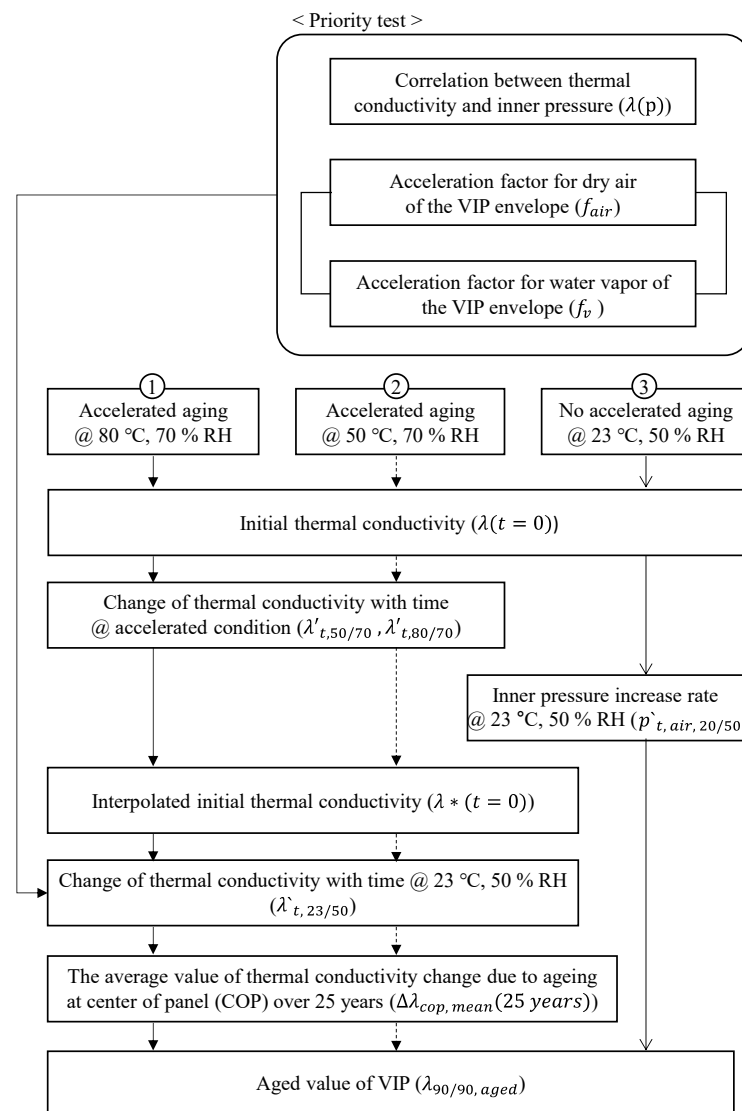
< Priority test >

Correlation between thermal conductivity and inner pressure ($\lambda$(p))

Acceleration factor for dry air of the VIP envelope ($f_{air}$)

Acceleration factor for water vapor of the VIP envelope ($f_v$ )

①
Accelerated aging
@ 80 ℃, 70 % RH

②
Accelerated aging
@ 50 ℃, 70 % RH

③
No accelerated aging
@ 23 ℃, 50 % RH

Initial thermal conductivity ($\lambda(t = 0)$)

Change of thermal conductivity with time
@ accelerated condition ($\lambda'_{t,50/70}$ , $\lambda'_{t,80/70}$)

Inner pressure increase rate
@ 23 ℃, 50 % RH ($p`_{t, air, 20/50}$

Interpolated initial thermal conductivity ($\lambda * (t = 0)$)

Change of thermal conductivity with time @ 23 ℃, 50 % RH
($\lambda`_{t, 23/50}$)

The average value of thermal conductivity change due to ageing at center of panel (COP) over 25 years ($\Delta\lambda_{cop, mean}(25\ years)$)

Aged value of VIP ($\lambda_{90/90, aged}$)